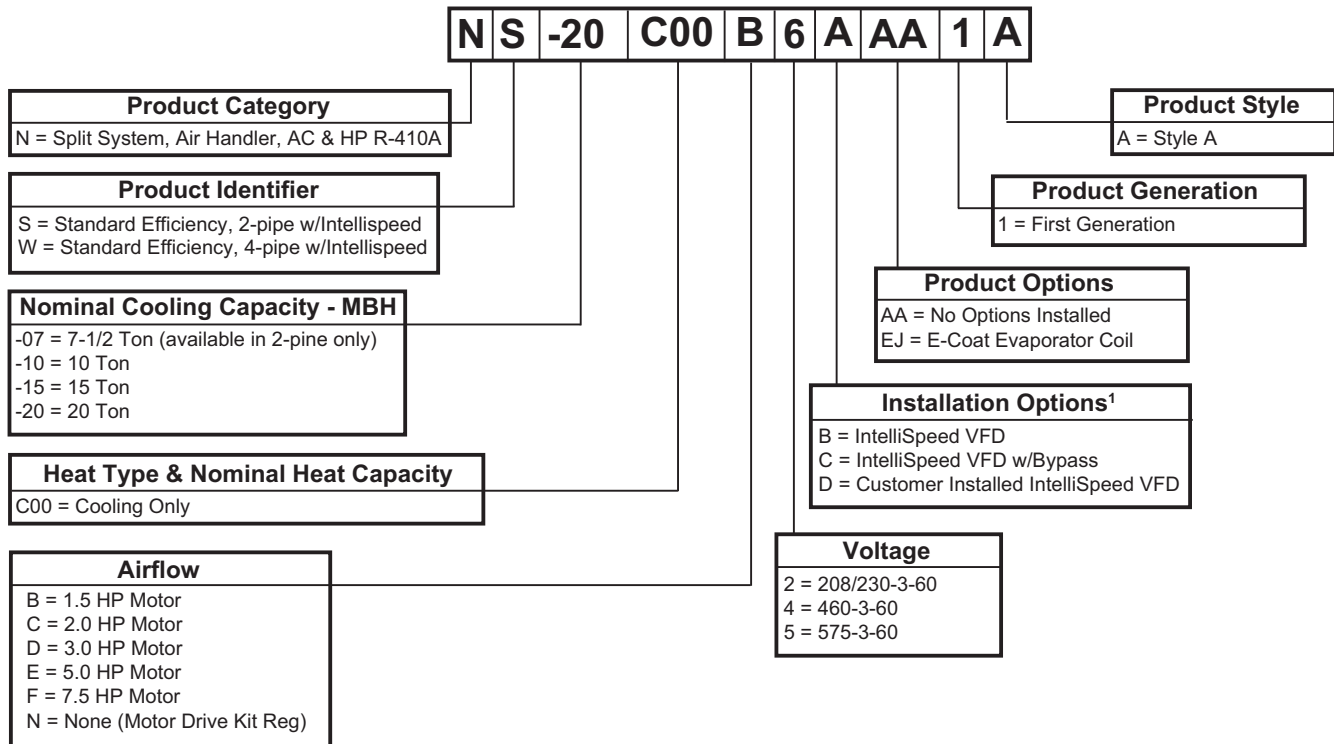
| N | S | -20 | C00 | B | 6 | A | AA | 1 | A |
|---|---|---|---|---|---|---|---|---|---|

**Product Category**
N = Split System, Air Handler, AC & HP R-410A

**Product Identifier**
S = Standard Efficiency, 2-pipe w/Intellispeed
W = Standard Efficiency, 4-pipe w/Intellispeed

**Nominal Cooling Capacity - MBH**
-07 = 7-1/2 Ton (available in 2-pine only)
-10 = 10 Ton
-15 = 15 Ton
-20 = 20 Ton

**Heat Type & Nominal Heat Capacity**
C00 = Cooling Only

**Airflow**
B = 1.5 HP Motor
C = 2.0 HP Motor
D = 3.0 HP Motor
E = 5.0 HP Motor
F = 7.5 HP Motor
N = None (Motor Drive Kit Reg)

**Product Style**
A = Style A

**Product Generation**
1 = First Generation

**Product Options**
AA = No Options Installed
EJ = E-Coat Evaporator Coil

**Installation Options$^1$**
B = IntelliSpeed VFD
C = IntelliSpeed VFD w/Bypass
D = Customer Installed IntelliSpeed VFD

**Voltage**
2 = 208/230-3-60
4 = 460-3-60
5 = 575-3-60